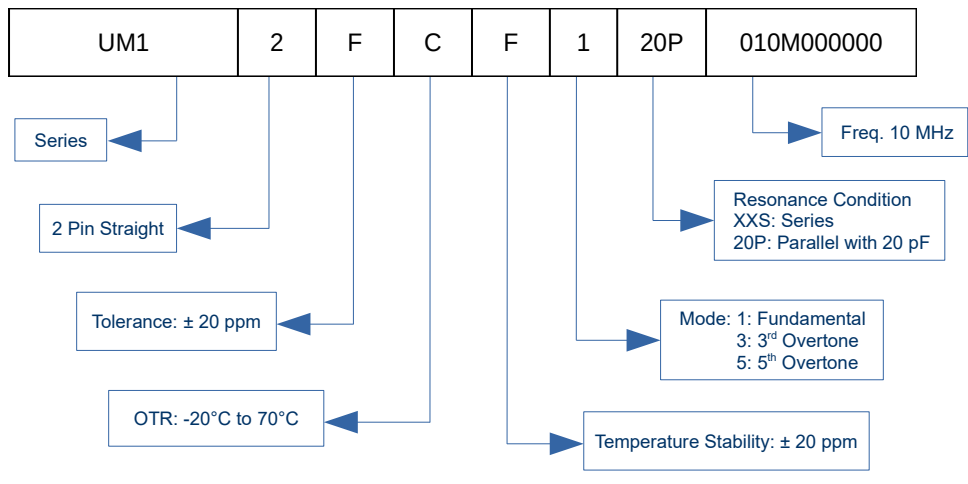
| UM1 | 2 | F | C | F | 1 | 20P | 010M000000 |
|---|---|---|---|---|---|---|---|

Series

2 Pin Straight

Tolerance: ± 20 ppm

OTR: -20°C to 70°C

Freq. 10 MHz

Resonance Condition
XXS: Series
20P: Parallel with 20 pF

Mode: 1: Fundamental
3: 3$^{rd}$ Overtone
5: 5$^{th}$ Overtone

Temperature Stability: ± 20 ppm